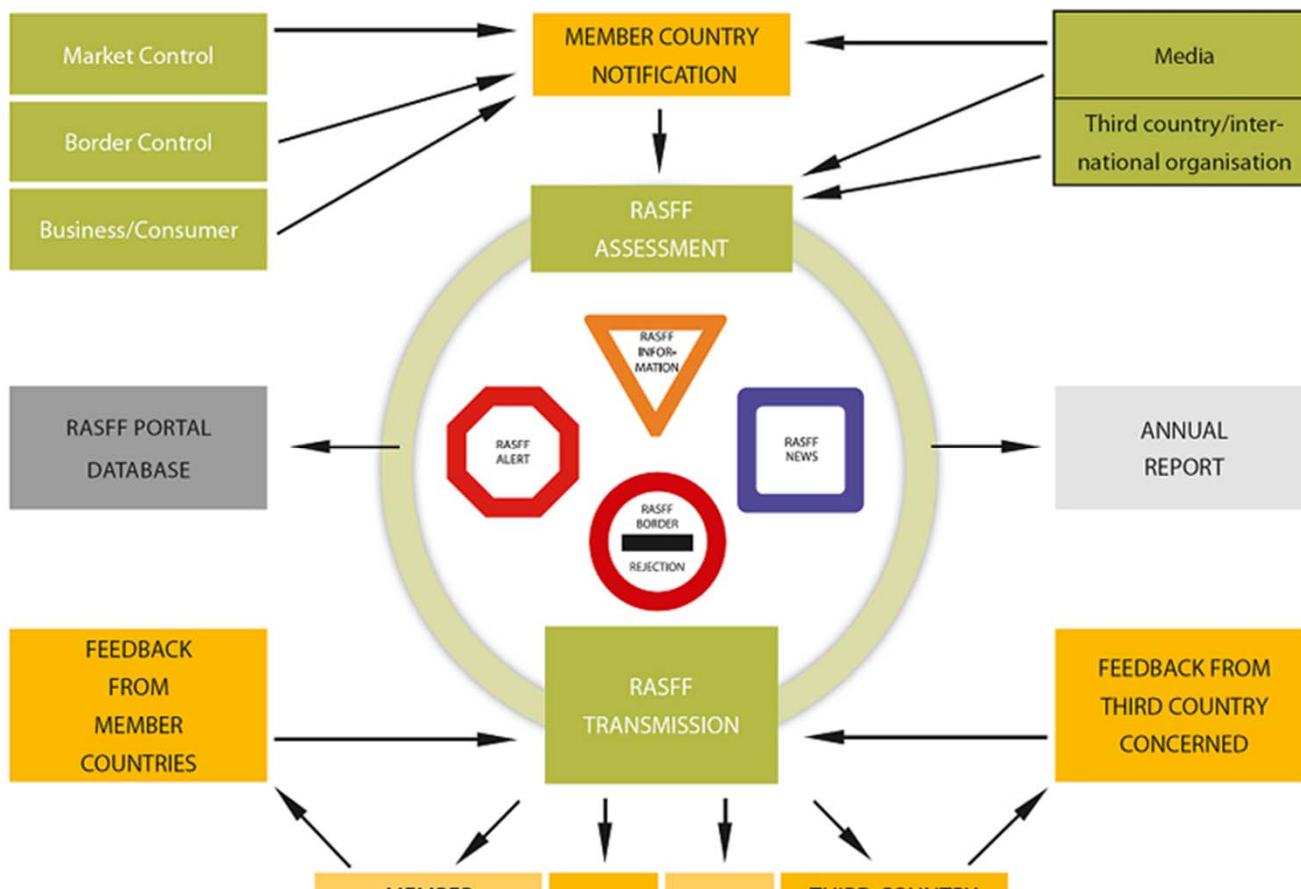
Market Control

Border Control

Business/Consumer

MEMBER COUNTRY NOTIFICATION

Media

Third country/international organisation

RASFF ASSESSMENT

RASFF INFORMATION

RASFF ALERT

RASFF NEWS

RASFF BORDER REJECTION

RASFF PORTAL DATABASE

ANNUAL REPORT

FEEDBACK FROM MEMBER COUNTRIES

RASFF TRANSMISSION

FEEDBACK FROM THIRD COUNTRY CONCERNED

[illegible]

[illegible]